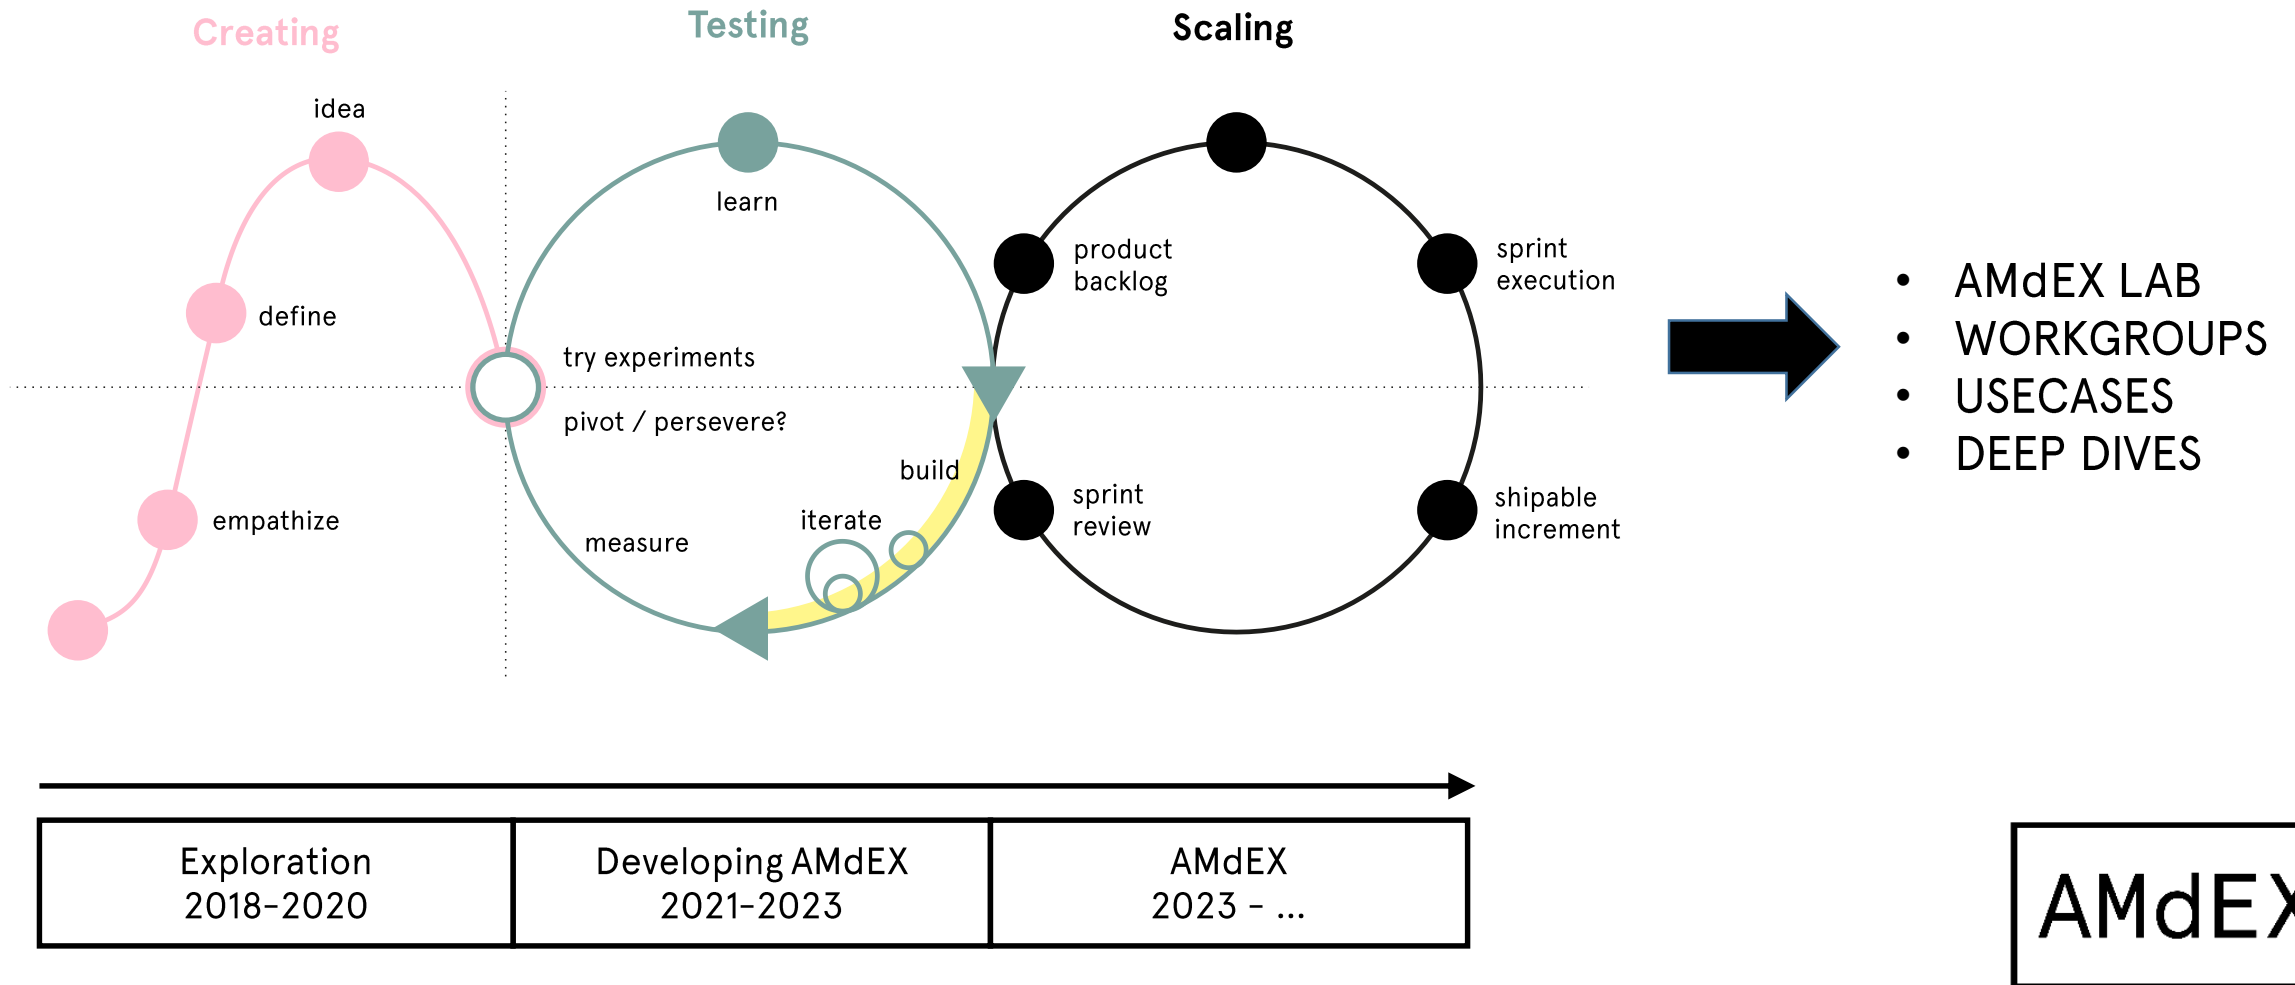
Creating

Testing

Scaling

idea

define

empathize

learn

try experiments

pivot / persevere?

build

iterate

measure

product backlog

sprint execution

sprint review

shipable increment

- AMdEX LAB
- WORKGROUPS
- USECASES
- DEEP DIVES

| Exploration 2018-2020 | Developing AMdEX 2021-2023 | AMdEX 2023 - ... |
|---|---|---|

AMdEX